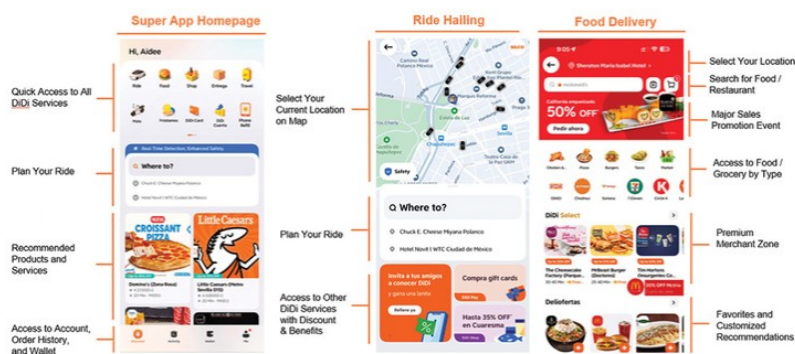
Super App Homepage

Ride Hailing

Food Delivery

Hi, Aidee

Quick Access to All DiDi Services

Ride

Food

Shop

Entrega

Travel

Moto

Préstamos

DiDi Card

DiDi Cuenta

Bill Pay

Plan Your Ride

Real-Time Detection, Enhanced Safety

Where to?

Chuck E. Cheese Miyana Polanco

Hotel Novit | WTC Ciudad de México

Recommended Products and Services

CROISSANT PIZZA

Little Caesars

Domino's (Zona Rosa)

Little Caesars - Domino

Access to Account, Order History, and Wallet

Select Your Current Location on Map

Chapultepec

Safety

Where to?

Plan Your Ride

Chuck E. Cheese Miyana Polanco

Hotel Novit | WTC Ciudad de México

Access to Other DiDi Services with Discount & Benefits

Invita a tus amigos a conocer DiDi y gana una lana

Refiere ya

Compra gift cards

Gift Card

Hasta 35% OFF en Cuaresma

Sheraton María Isabel Hotel

Select Your Location

Search for Food / Restaurant

McDonald's

California empanizado

50% OFF

Pedir ahora

Major Sales Promotion Event

Access to Food / Grocery by Type

DiDi Select

Premium Merchant Zone

The Cheesecake Factory (Reforma)

McBeast Burger (Reforma)

Tim Hortons Insurgentes Cal.

30% OFF

Delioferlas

Favorites and Customized Recommendations